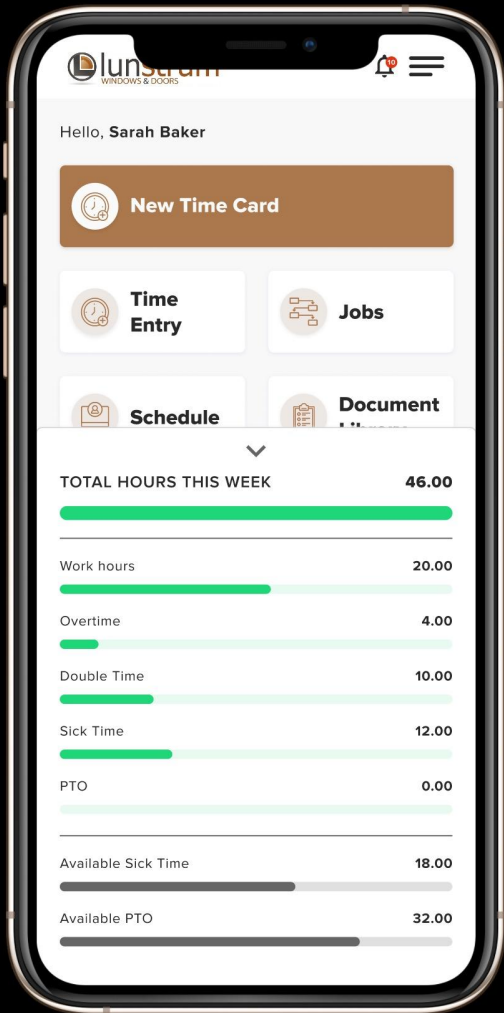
lunstrum
WINDOWS & DOORS

10

Hello, **Sarah Baker**

New Time Card

Time Entry

Jobs

Schedule

Document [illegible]

TOTAL HOURS THIS WEEK 46.00

Work hours 20.00

Overtime 4.00

Double Time 10.00

Sick Time 12.00

PTO 0.00

Available Sick Time 18.00

Available PTO 32.00